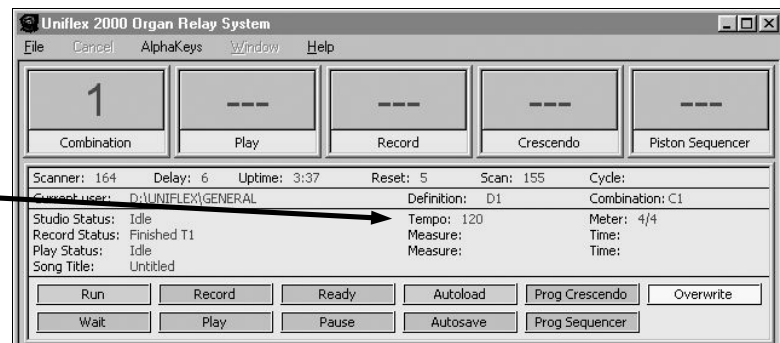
Uniflex 2000 Organ Relay System

File Cancel AlphaKeys Window Help

1
Combination

---
Play

---
Record

---
Crescendo

---
Piston Sequencer

Scanner: 164 Delay: 6 Uptime: 3:37 Reset: 5 Scan: 155 Cycle:

Current user: D:\UNIFLEX\GENERAL Definition: D1 Combination: C1

Studio Status: Idle Tempo: 120 Meter: 4/4
Record Status: Finished T1 Measure: Time:
Play Status: Idle Measure: Time:
Song Title: Untitled

Run Record Ready Autoload Prog Crescendo Overwrite
Wait Play Pause Autosave Prog Sequencer